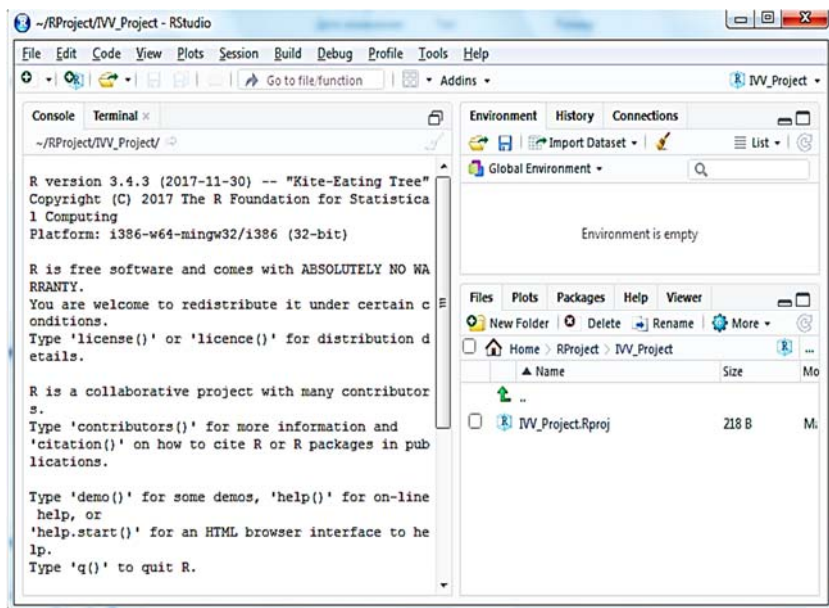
~/RProject/IVV_Project - RStudio

File Edit Code View Plots Session Build Debug Profile Tools Help

Go to file/function Addins IVV_Project

Console Terminal

~/RProject/IVV_Project/

R version 3.4.3 (2017-11-30) -- "Kite-Eating Tree"
Copyright (C) 2017 The R Foundation for Statistical Computing
Platform: i386-w64-mingw32/i386 (32-bit)

R is free software and comes with ABSOLUTELY NO WARRANTY.
You are welcome to redistribute it under certain conditions.
Type 'license()' or 'licence()' for distribution details.

R is a collaborative project with many contributors.
Type 'contributors()' for more information and
'citation()' on how to cite R or R packages in publications.

Type 'demo()' for some demos, 'help()' for on-line help, or
'help.start()' for an HTML browser interface to help.
Type 'q()' to quit R.

Environment History Connections

Import Dataset List

Global Environment

Environment is empty

Files Plots Packages Help Viewer

New Folder Delete Rename More

Home > RProject > IVV_Project

| Name | Size | Mo |
|---|---|---|
| .. | | |
| IVV_Project.Rproj | 218 B | M |